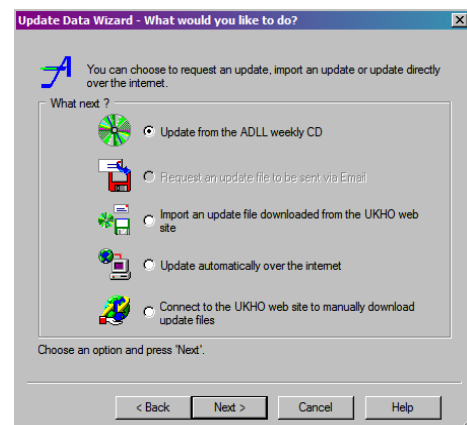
Update Data Wizard - What would you like to do?

You can choose to request an update, import an update or update directly over the internet.

What next ?

Update from the ADLL weekly CD

Request an update file to be sent via Email

Import an update file downloaded from the UKHO web site

Update automatically over the internet

Connect to the UKHO web site to manually download update files

Choose an option and press 'Next'.

< Back | Next > | Cancel | Help